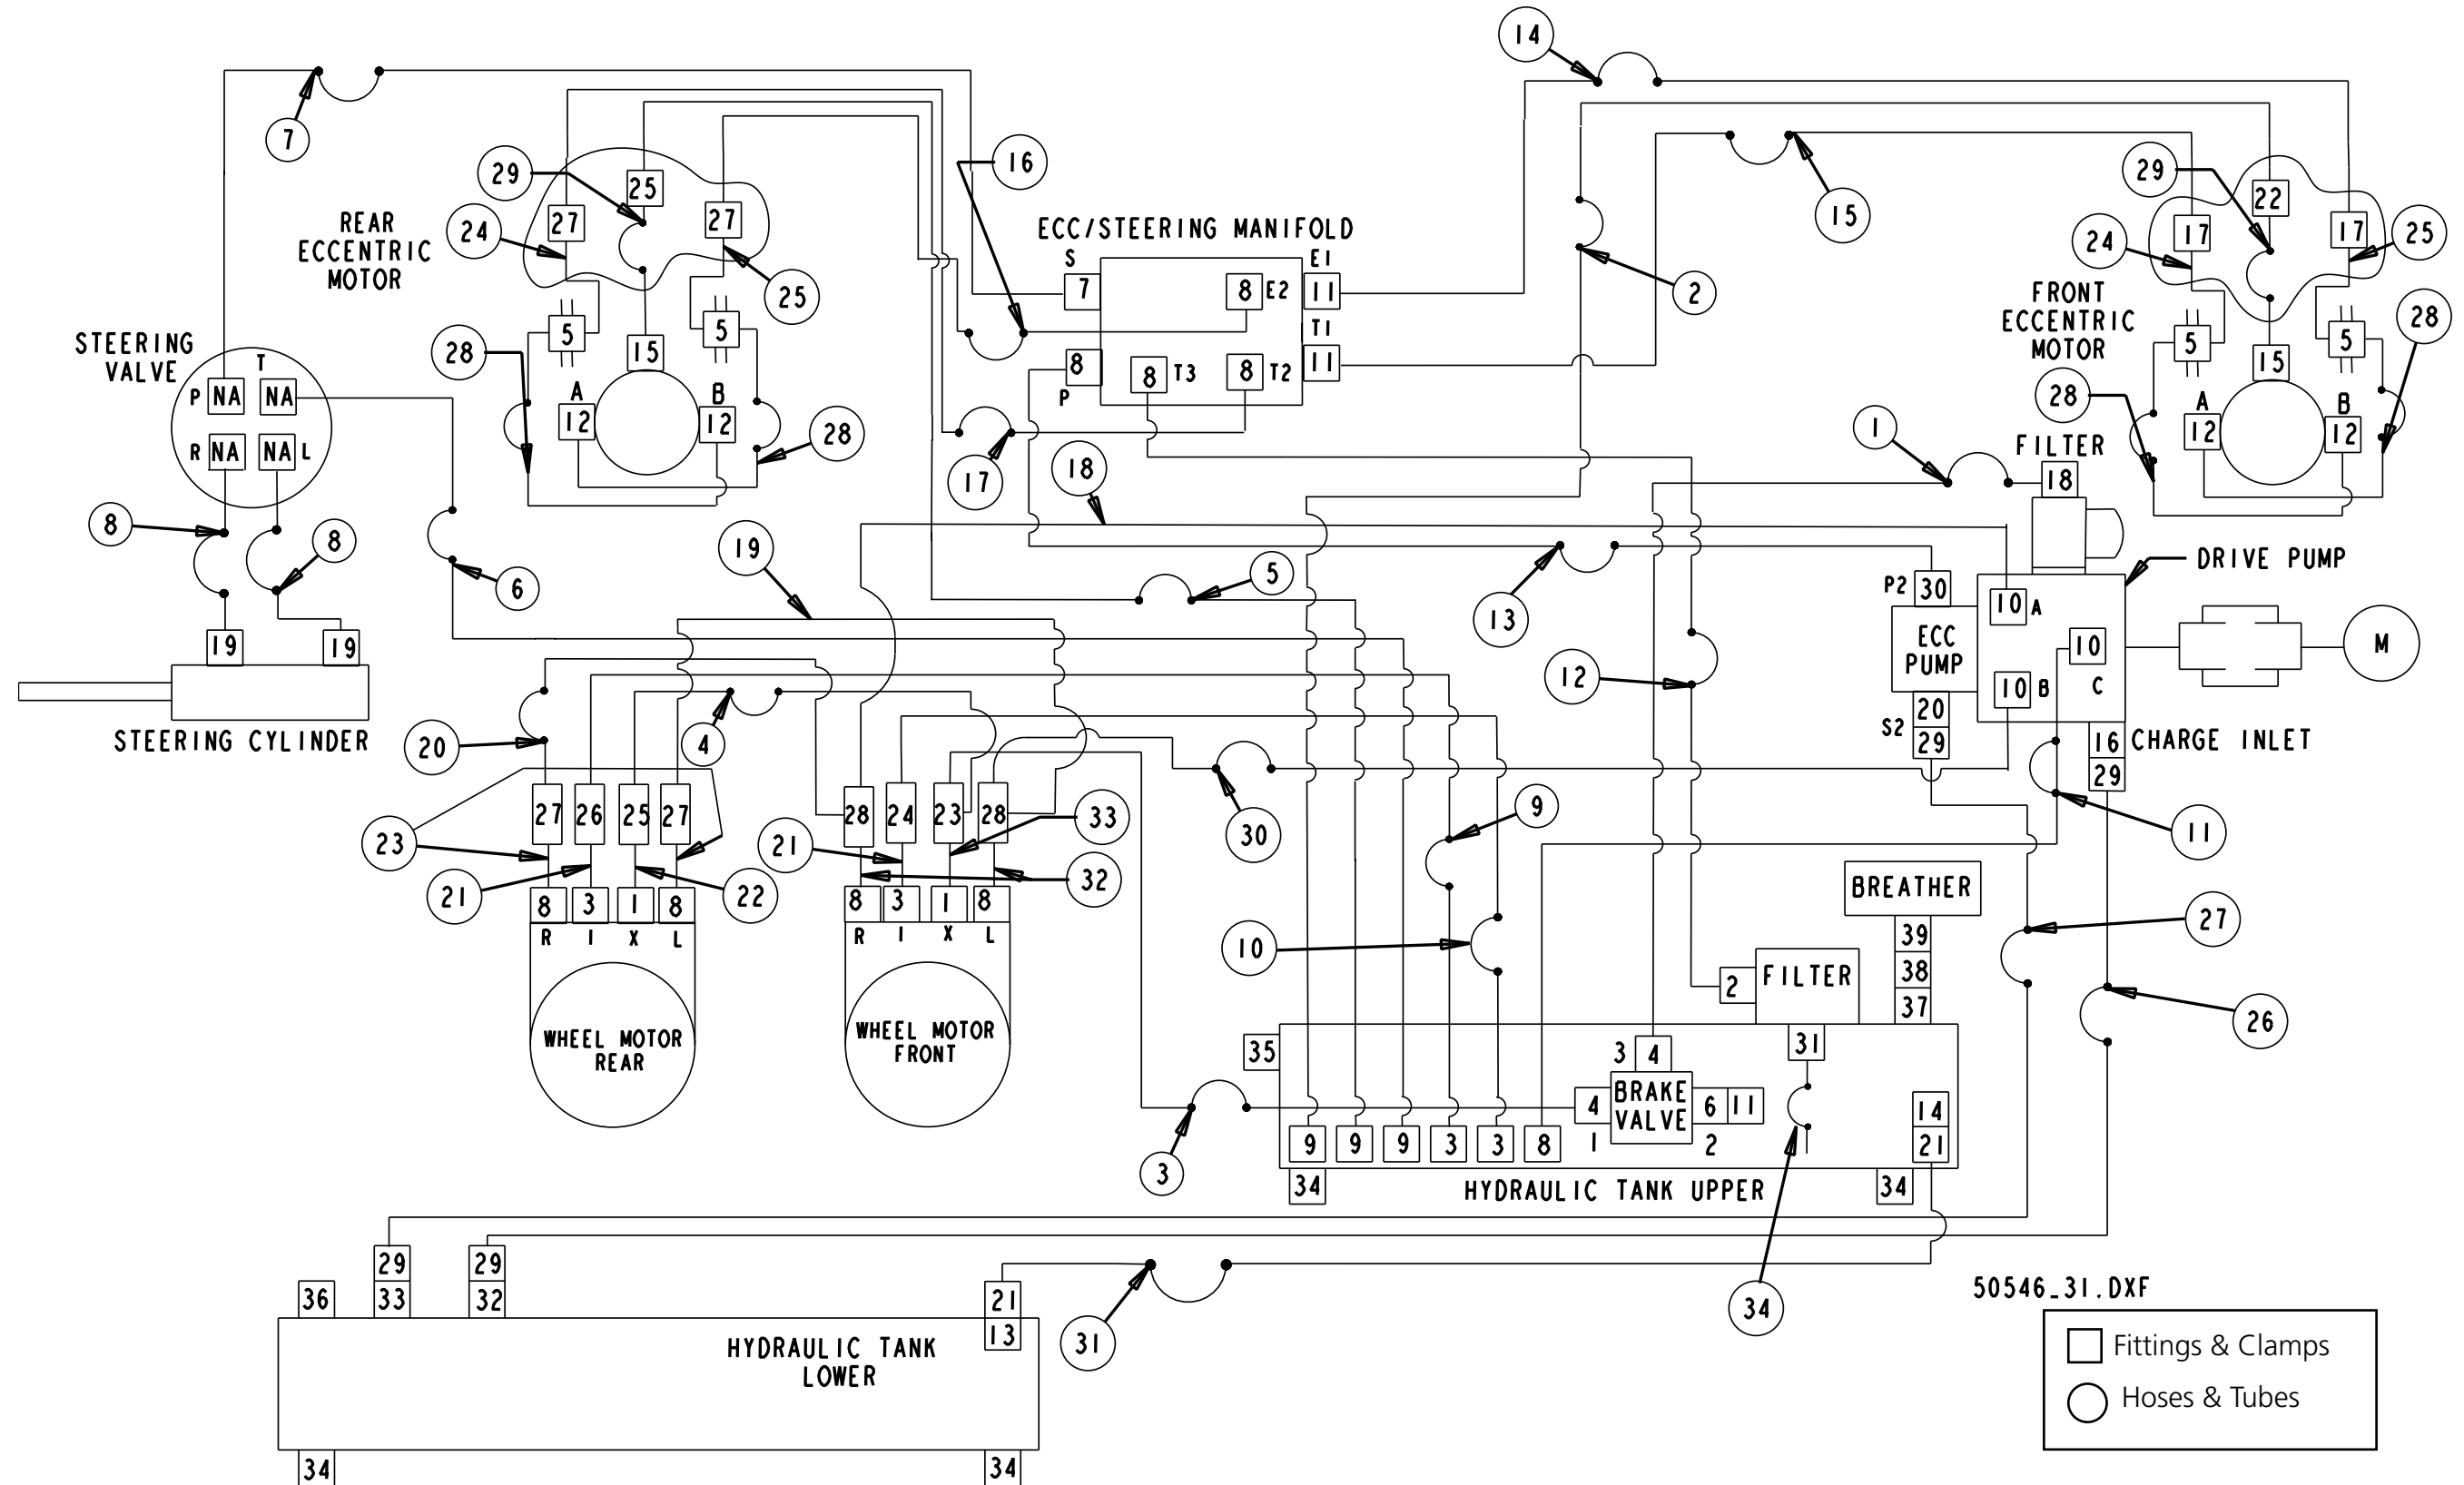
14
7
16
29
25
27
27
REAR ECCENTRIC MOTOR
24
25
ECC/STEERING MANIFOLD
S
7
8 E2
E1
11
T1
11
8
P
8 T3
8 T2
15
2
29
22
17
17
24
25
FRONT ECCENTRIC MOTOR
5
5
15
28
28
A
12
B
12
STEERING VALVE
T
P NA
NA
R NA
NA L
28
5
5
15
A
12
B
12
28
17
18
1
FILTER
18
28
8
8
6
19
5
13
DRIVE PUMP
P2 30
10 A
ECC PUMP
10
C
M
19
19
STEERING CYLINDER
20
4
12
10 B
20
S2 29
16
29
CHARGE INLET
30
23
27
26
25
27
28
24
23
28
33
21
9
11
21
22
32
8 R
3 I
1 X
8 L
8 R
3 I
1 X
8 L
BREATHER
10
27
WHEEL MOTOR REAR
WHEEL MOTOR FRONT
2 FILTER
39
38
37
26
35
3 4
31
BRAKE VALVE
4
1
6 11
2
14
21
3
9
9
9
3
3
8
34
HYDRAULIC TANK UPPER
34
29
33
29
32
36
21
13
31
34
50546_31.DXF
HYDRAULIC TANK LOWER
34
34
Fittings & Clamps
Hoses & Tubes